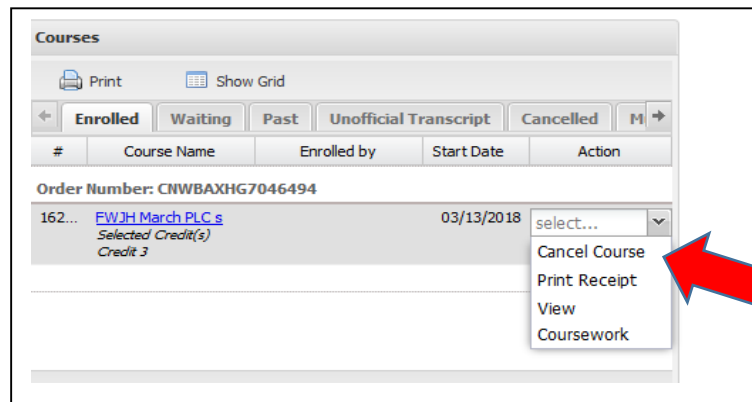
Courses

Print Show Grid

Enrolled Waiting Past Unofficial Transcript Cancelled M

| # | Course Name | Enrolled by | Start Date | Action |
|---|---|---|---|---|

Order Number: CNWBAXHG7046494

| 162... | FWJH March PLC s Selected Credit(s) Credit 3 | | 03/13/2018 | select... |
|---|---|---|---|---|

Cancel Course
Print Receipt
View
Coursework